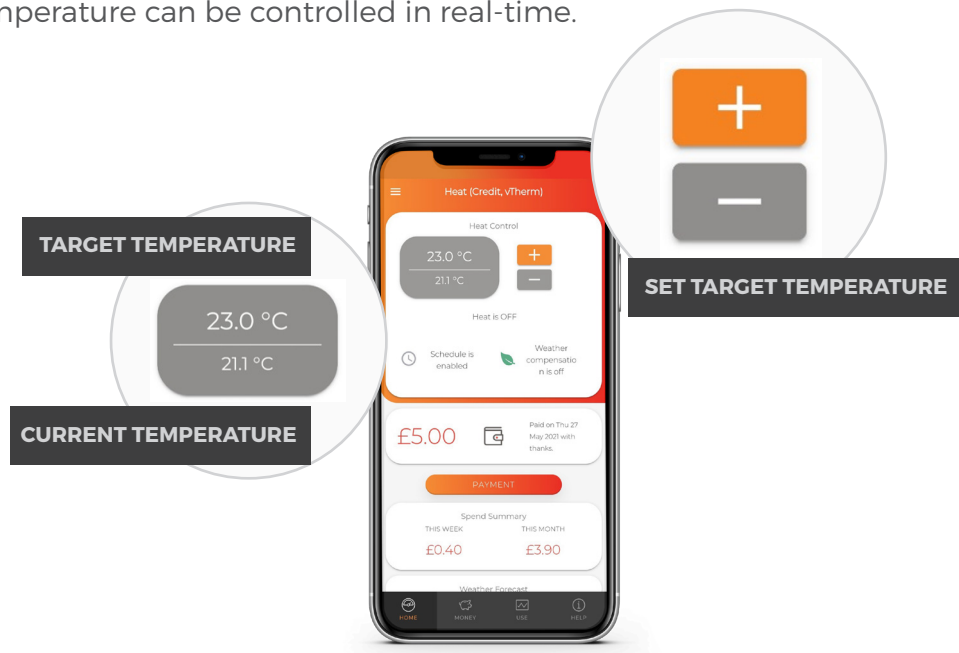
mperature can be controlled in real-time.

TARGET TEMPERATURE

23.0 °C
21.1 °C

CURRENT TEMPERATURE

Heat (Credit, vTherm)

Heat Control

23.0 °C
21.1 °C

+
−

Heat is OFF

Schedule is enabled

Weather compensation is off

£5.00

Paid on Thu 27 May 2021 with thanks.

PAYMENT

Spend Summary

THIS WEEK
£0.40

THIS MONTH
£3.90

Weather Forecast

HOME
MONEY
USE
HELP

+
−

SET TARGET TEMPERATURE